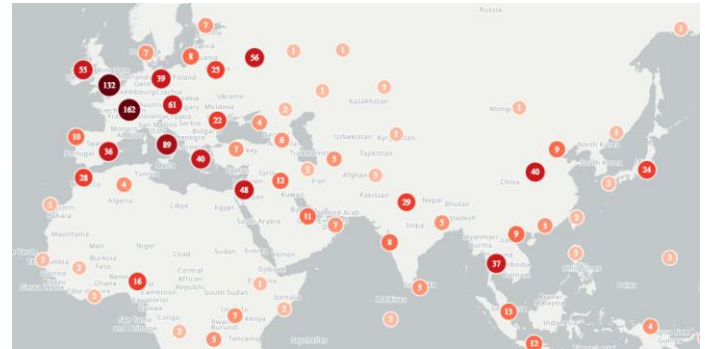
Russia

7
55
7
8
via
1
1
56
132
39
Poland
25
1
162
61
Ukraine
1
Moldova
Kazakhstan
2
22
4
10
89
40
7
Uzbekistan
Kyrgyzstan
1
Mongolia
1
Portugal
36
Tajikistan
9
North Korea
1
South Korea
Tunisia
5
Afghanistan
40
China
24
28
4
48
12
Iran
2
Algeria
Libya
Egypt
Kuwait
Pakistan
29
Nepal
Bhutan
3
11
India
5
2
Mauritania
Mali
Niger
Chad
Sudan
8
Myanmar
9
2
Burkina Faso
3
37
2
1
16
Benin
Ghana
Central African Republic
South Sudan
Somalia
3
Cameroon
1
Congo
13
2
7
Kenya
Tanzania
3
5
12
4
Maldives
Seychelles
Indonesia
Sierra Leone
Palau
Philippines